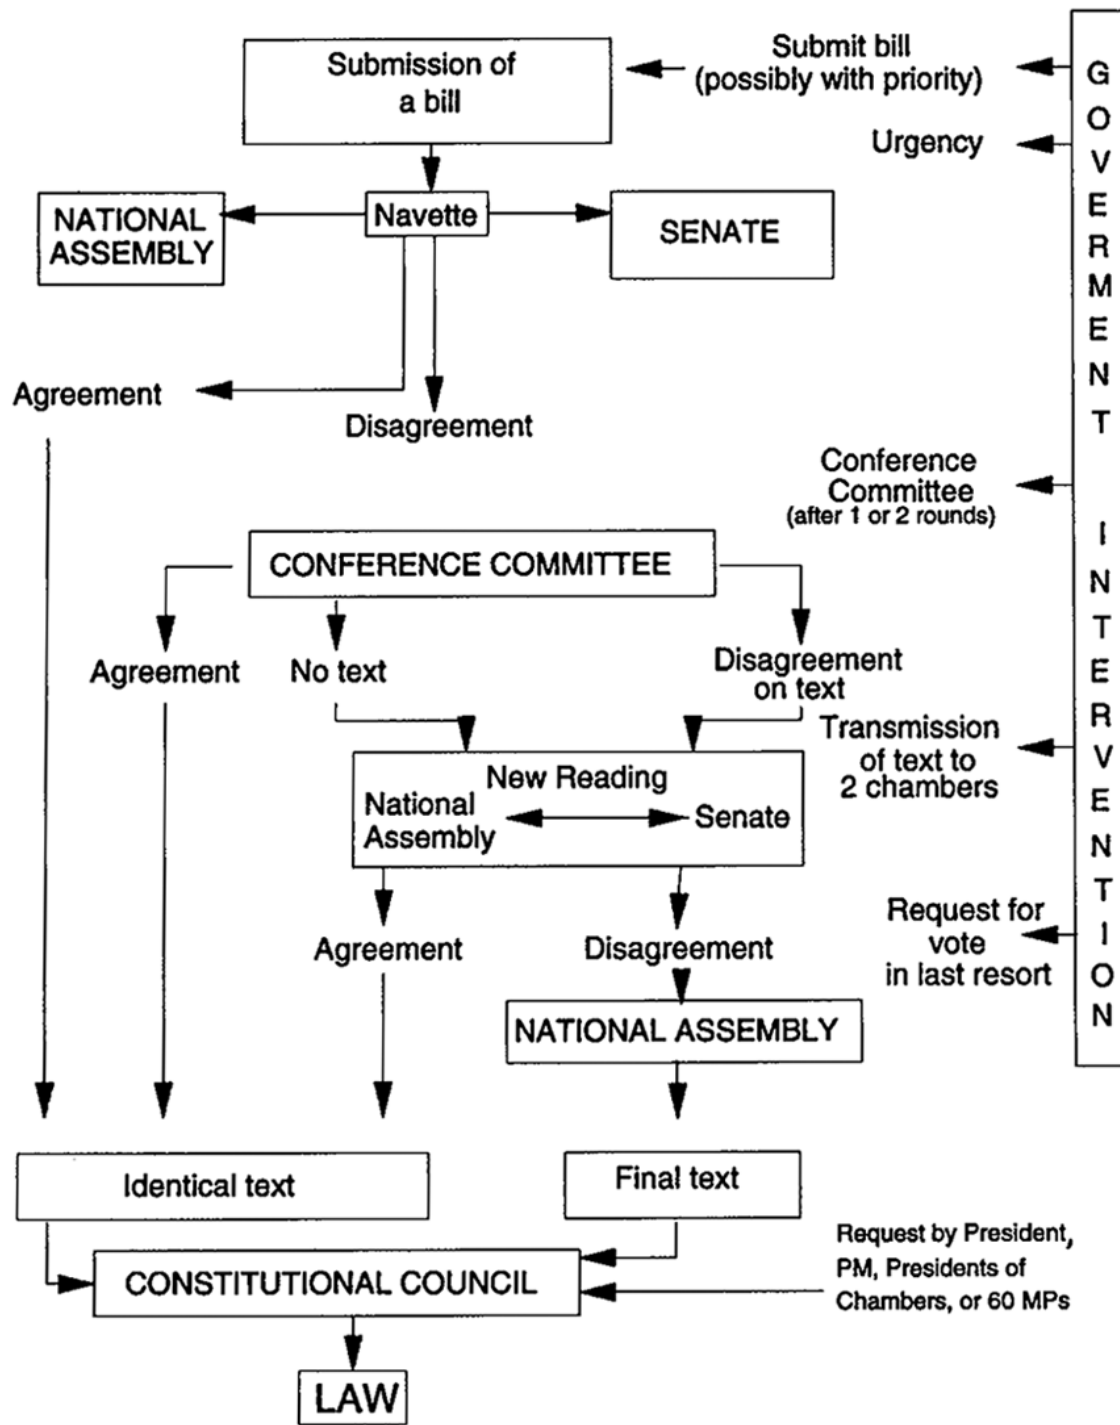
Submission of a bill

Submit bill (possibly with priority)

Urgency

NATIONAL ASSEMBLY

Navette

SENATE

Agreement

Disagreement

Conference Committee (after 1 or 2 rounds)

CONFERENCE COMMITTEE

Agreement

No text

Disagreement on text

Transmission of text to 2 chambers

New Reading
National Assembly
Senate

Agreement

Disagreement

Request for vote in last resort

NATIONAL ASSEMBLY

Identical text

Final text

Request by President, PM, Presidents of Chambers, or 60 MPs

CONSTITUTIONAL COUNCIL

LAW

G O V E R M E N T I N T E R V E N T I O N